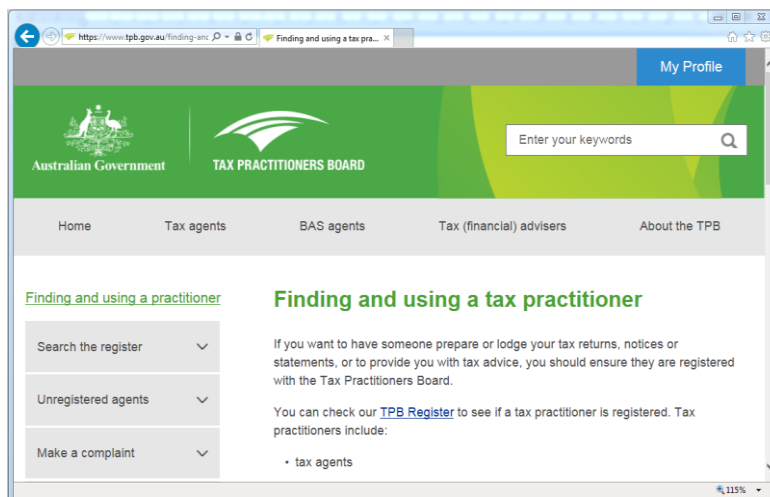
https://www.tpb.gov.au/finding-anc

Finding and using a tax pra...

My Profile

Australian Government

TAX PRACTITIONERS BOARD

Enter your keywords

Home

Tax agents

BAS agents

Tax (financial) advisers

About the TPB

Finding and using a practitioner

Search the register

Unregistered agents

Make a complaint

Finding and using a tax practitioner

If you want to have someone prepare or lodge your tax returns, notices or statements, or to provide you with tax advice, you should ensure they are registered with the Tax Practitioners Board.

You can check our TPB Register to see if a tax practitioner is registered. Tax practitioners include:

• tax agents

115%